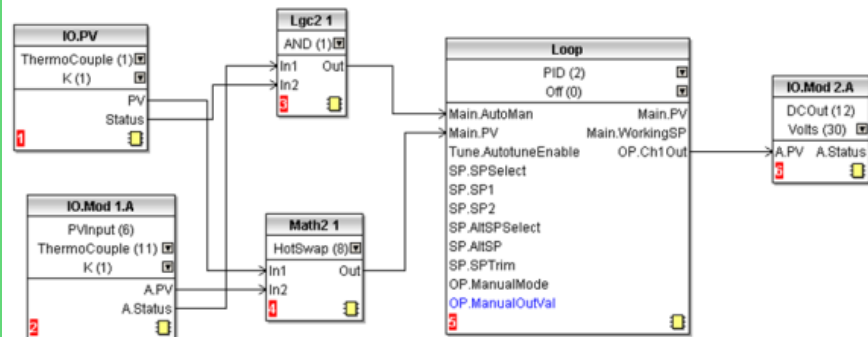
IO.PV
ThermoCouple (1)
K (1)
PV
Status
1

Lgc2 1
AND (1)
In1
Out
In2
3

Loop
PID (2)
Off (0)
Main.AutoMan
Main.PV
Main.PV
Main.WorkingSP
Tune.AutotuneEnable
OP.Ch1Out
SP.SPSelect
SP.SP1
SP.SP2
SP.AltSPSelect
SP.AltSP
SP.SPTrim
OP.ManualMode
OP.ManualOutVal
5

IO.Mod 2.A
DCOut (12)
Volts (30)
A.PV
A.Status
6

IO.Mod 1.A
PVInput (6)
ThermoCouple (11)
K (1)
A.PV
A.Status
2

Math2 1
HotSwap (8)
In1
Out
In2
4